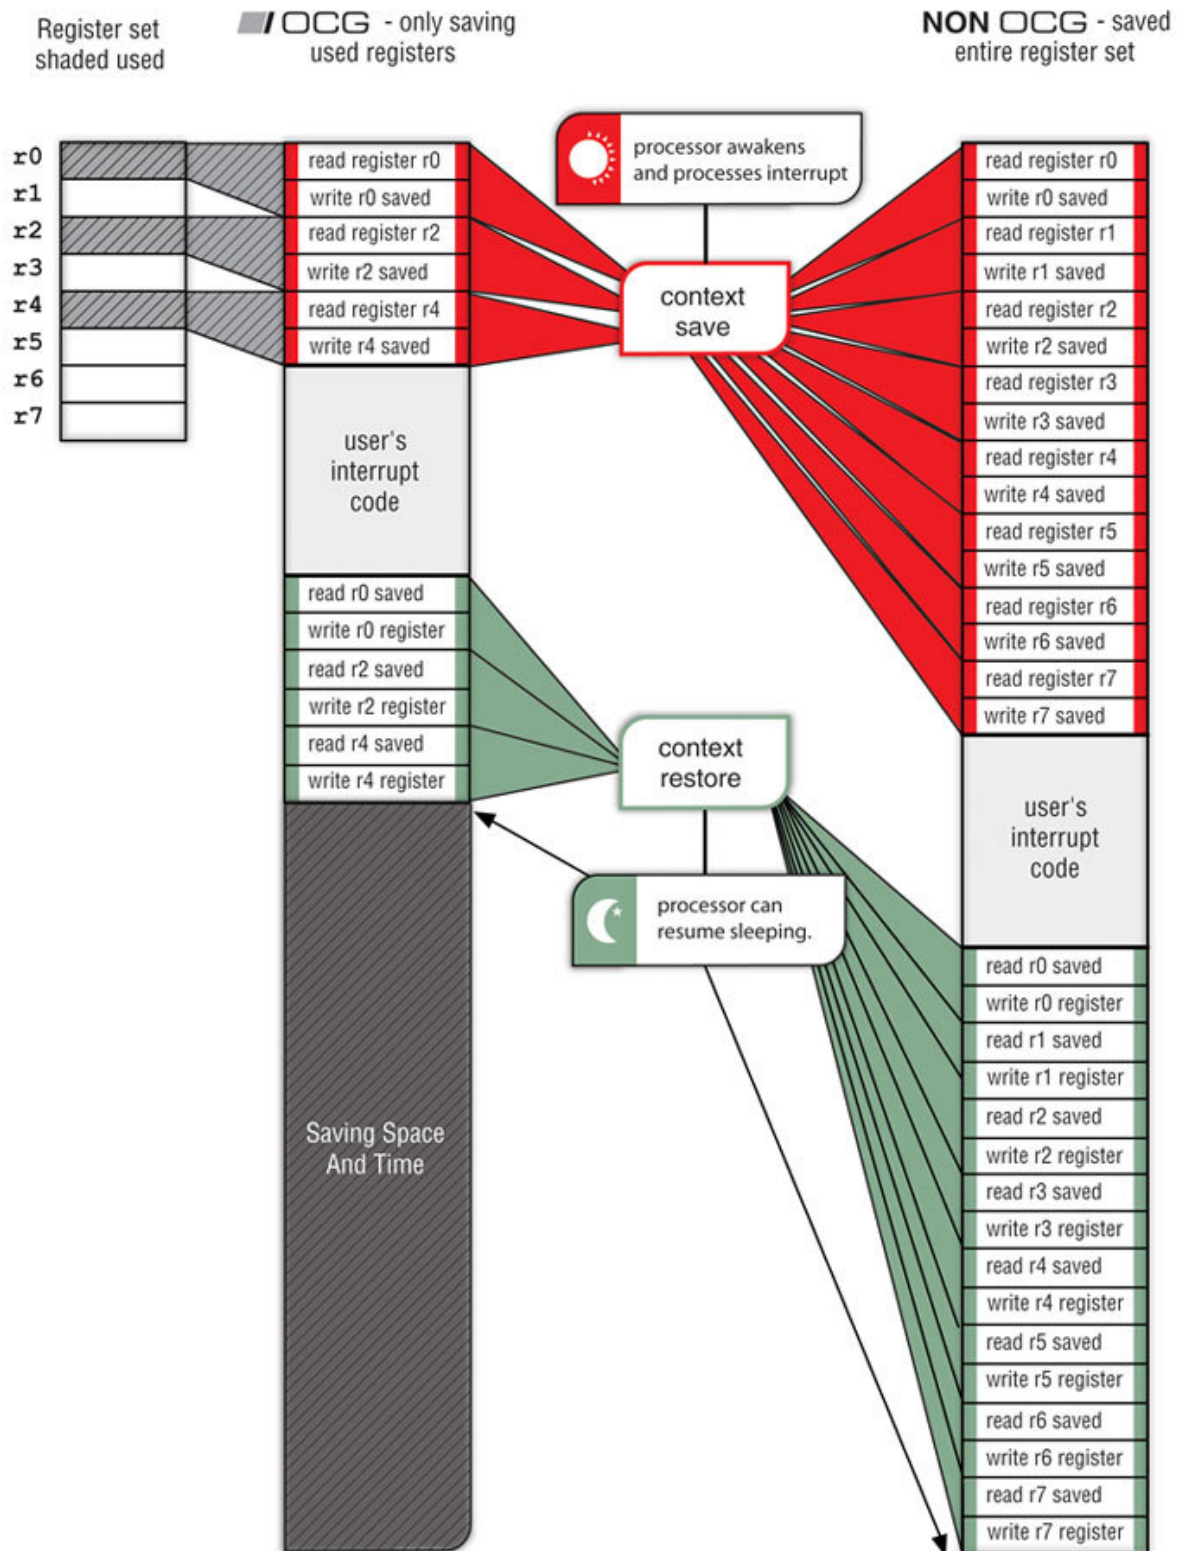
Register set shaded used

OCG - only saving used registers

NON OCG - saved entire register set

r0
r1
r2
r3
r4
r5
r6
r7

read register r0
write r0 saved
read register r2
write r2 saved
read register r4
write r4 saved

user's interrupt code

read r0 saved
write r0 register
read r2 saved
write r2 register
read r4 saved
write r4 register

Saving Space And Time

processor awakens and processes interrupt

context save

context restore

processor can resume sleeping.

read register r0
write r0 saved
read register r1
write r1 saved
read register r2
write r2 saved
read register r3
write r3 saved
read register r4
write r4 saved
read register r5
write r5 saved
read register r6
write r6 saved
read register r7
write r7 saved

user's interrupt code

read r0 saved
write r0 register
read r1 saved
write r1 register
read r2 saved
write r2 register
read r3 saved
write r3 register
read r4 saved
write r4 register
read r5 saved
write r5 register
read r6 saved
write r6 register
read r7 saved
write r7 register